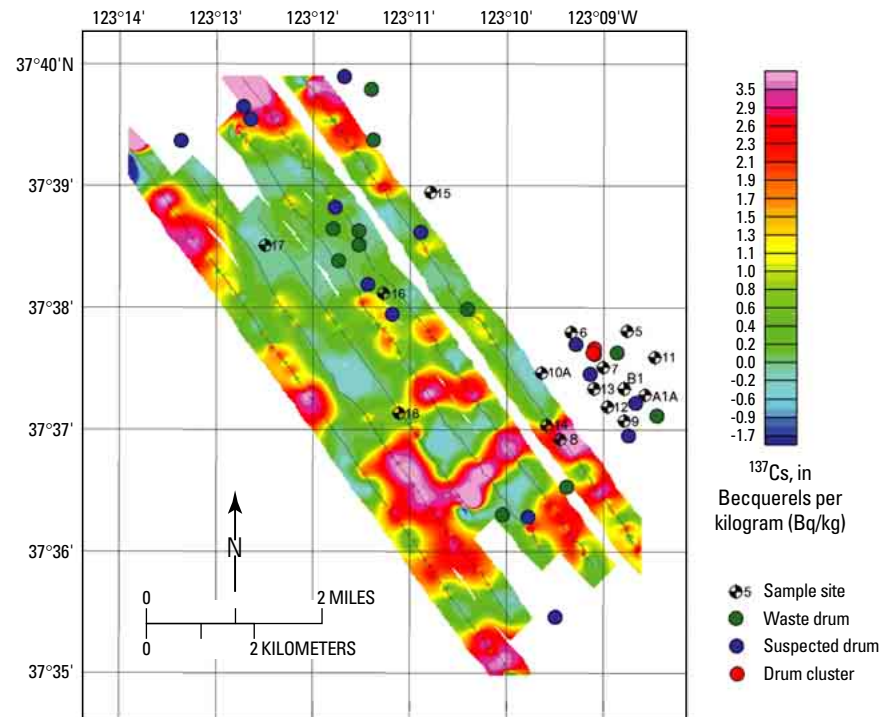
123°14' 123°13' 123°12' 123°11' 123°10' 123°09'W

37°40'N

37°39'

37°38'

37°37'

37°36'

37°35'

15

17

16

18

6

5

7

11

10A

B1

13

A1A

12

9

14

8

N

0 2 MILES

0 2 KILOMETERS

3.5
2.9
2.6
2.3
2.1
1.9
1.7
1.5
1.3
1.1
1.0
0.8
0.6
0.4
0.2
0.0
-0.2
-0.6
-0.9
-1.7

$^{137}$Cs, in Becquerels per kilogram (Bq/kg)

5 Sample site

Waste drum

Suspected drum

Drum cluster